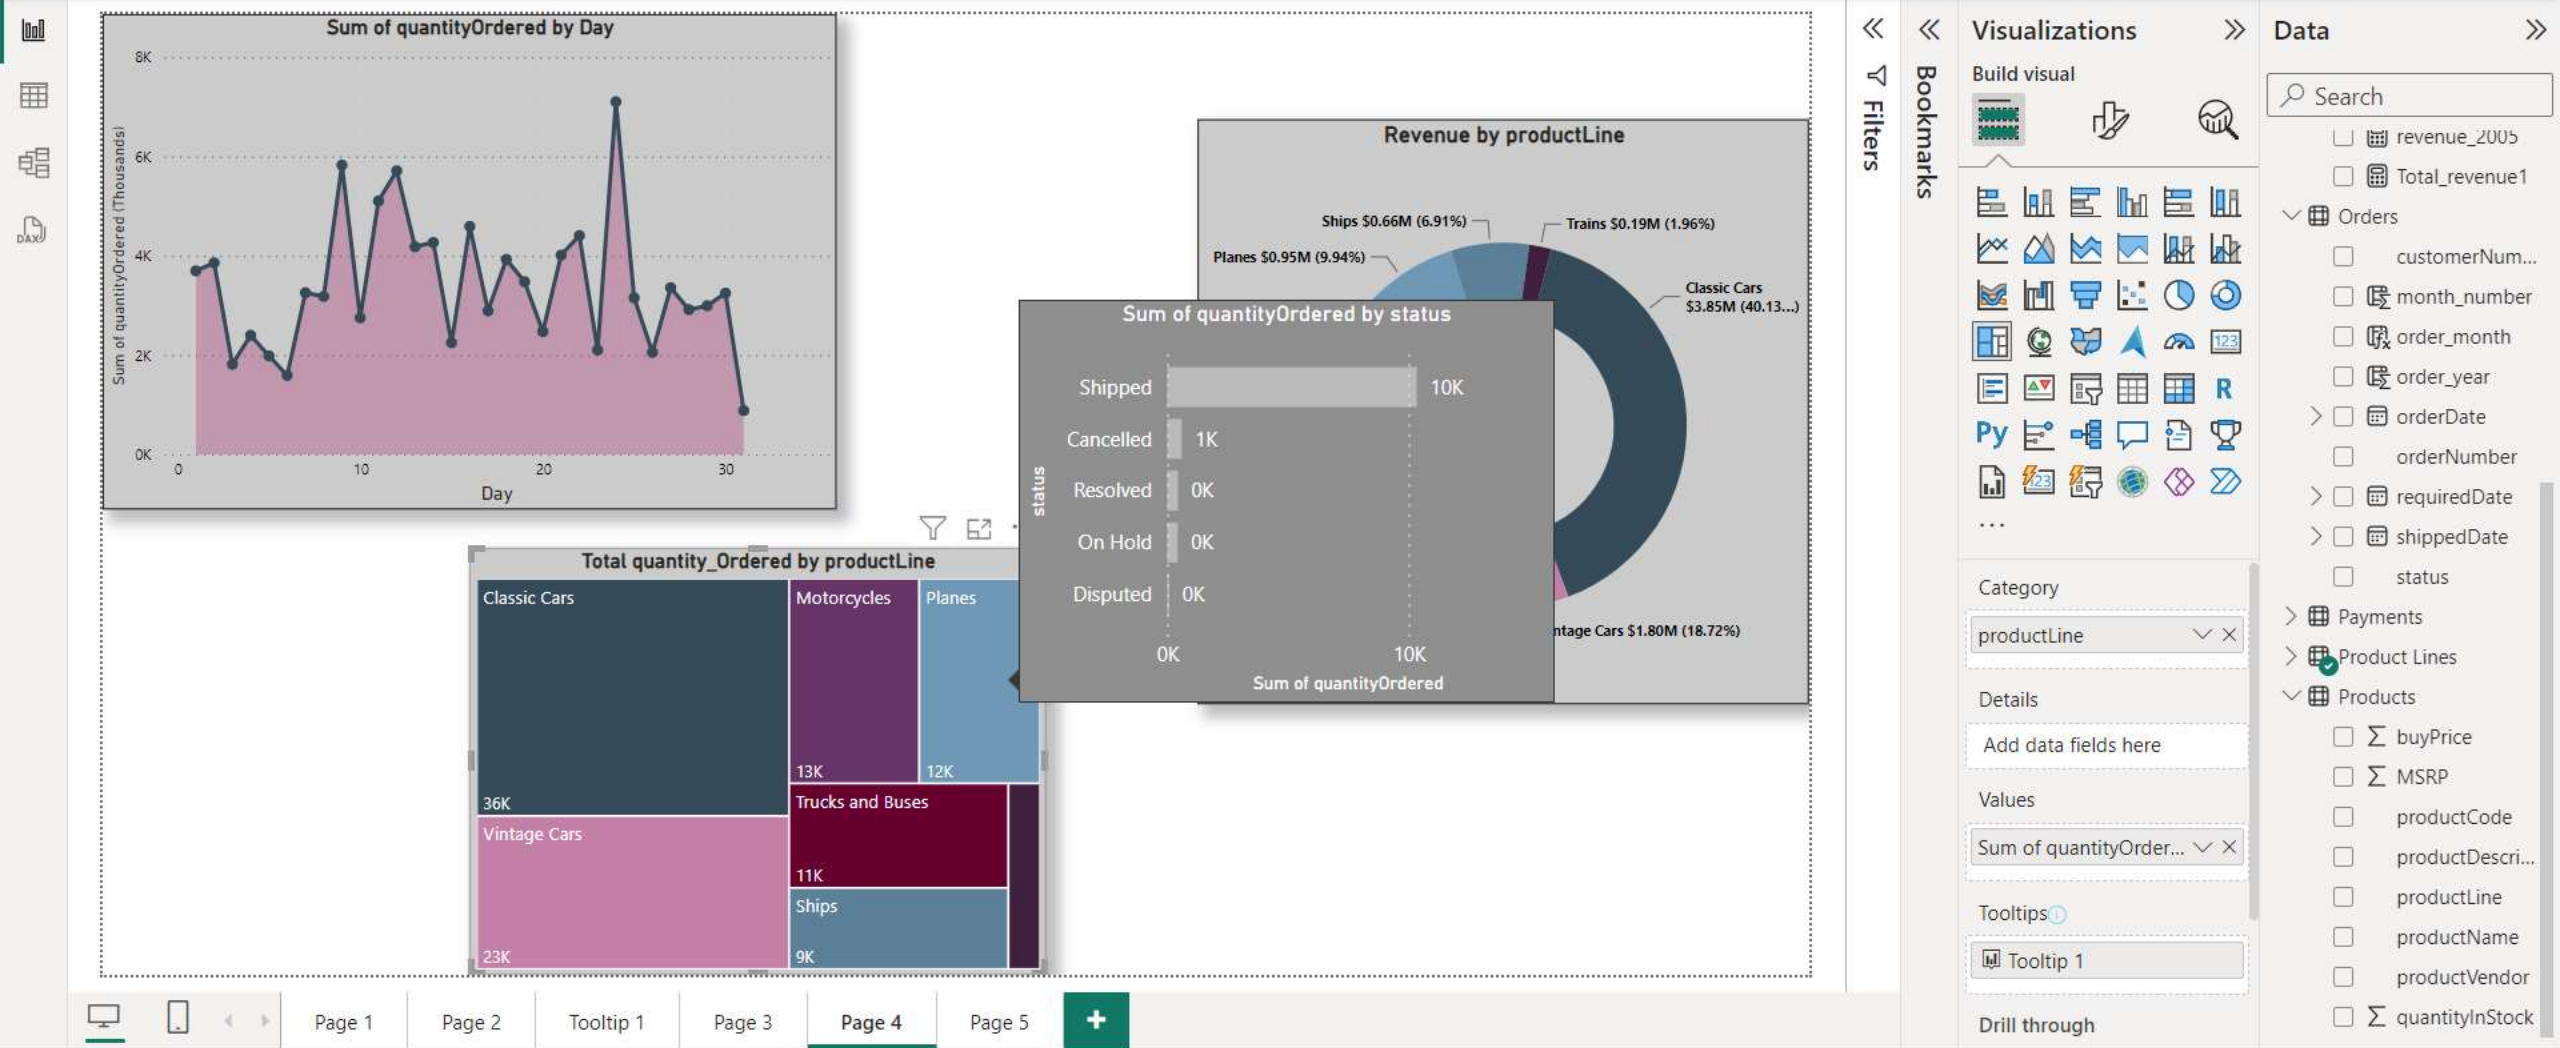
Sum of quantityOrdered by Day

8K
6K
4K
2K
0K
Sum of quantityOrdered (Thousands)
0
10
20
30
Day

Revenue by productLine

Ships $0.66M (6.91%)
Trains $0.19M (1.96%)
Planes $0.95M (9.94%)
Classic Cars $3.85M (40.13...)
ntage Cars $1.80M (18.72%)

Sum of quantityOrdered by status

status
Shipped 10K
Cancelled 1K
Resolved 0K
On Hold 0K
Disputed 0K
0K
10K
Sum of quantityOrdered

Total quantity_Ordered by productLine

Classic Cars
36K
Motorcycles
13K
Planes
12K
Vintage Cars
23K
Trucks and Buses
11K
Ships
9K

Filters
Bookmarks

Visualizations
Build visual
R
Py
...
Category
productLine
Details
Add data fields here
Values
Sum of quantityOrder...
Tooltips
Tooltip 1
Drill through

Data
Search
revenue_2005
Total_revenue1
Orders
customerNum...
month_number
order_month
order_year
orderDate
orderNumber
requiredDate
shippedDate
status
Payments
Product Lines
Products
buyPrice
MSRP
productCode
productDescri...
productLine
productName
productVendor
quantityInStock

Page 1
Page 2
Tooltip 1
Page 3
Page 4
Page 5
+